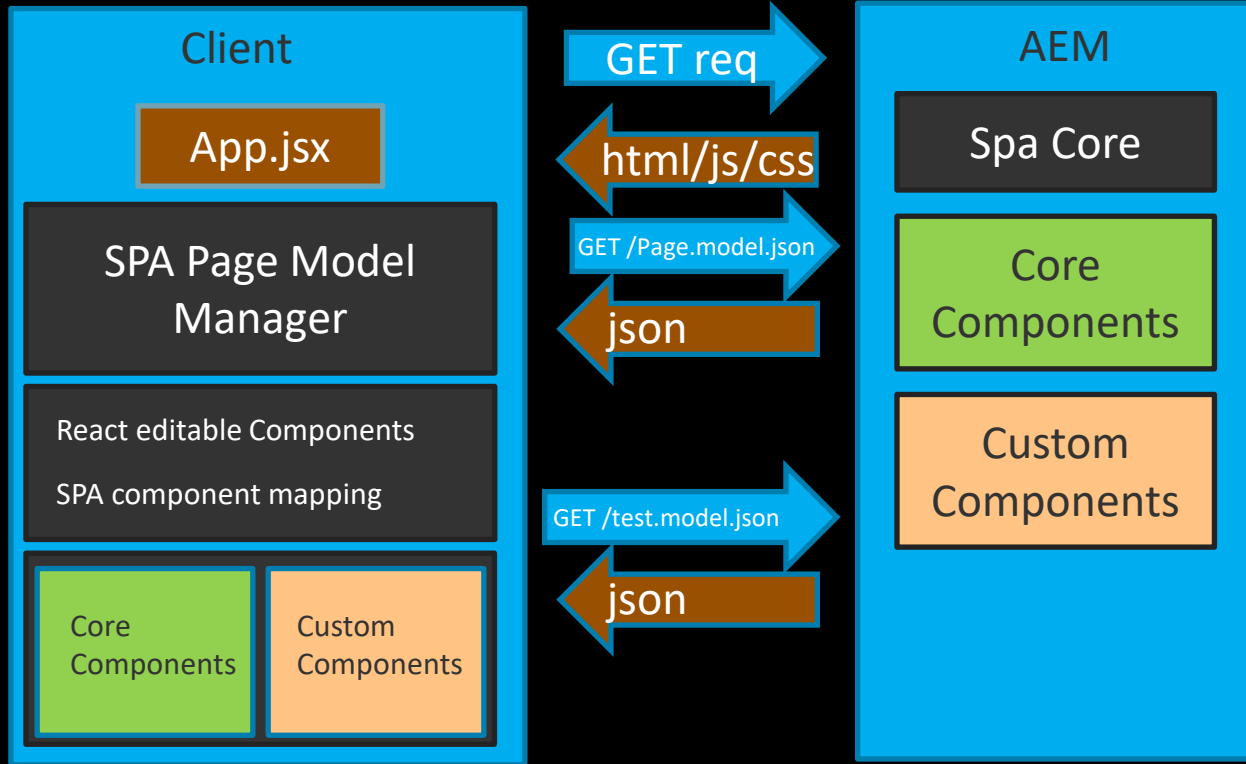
Client

App.jsx

SPA Page Model Manager

React editable Components

SPA component mapping

Core Components

Custom Components

GET req

html/js/css

GET /Page.model.json

json

GET /test.model.json

json

AEM

Spa Core

Core Components

Custom Components